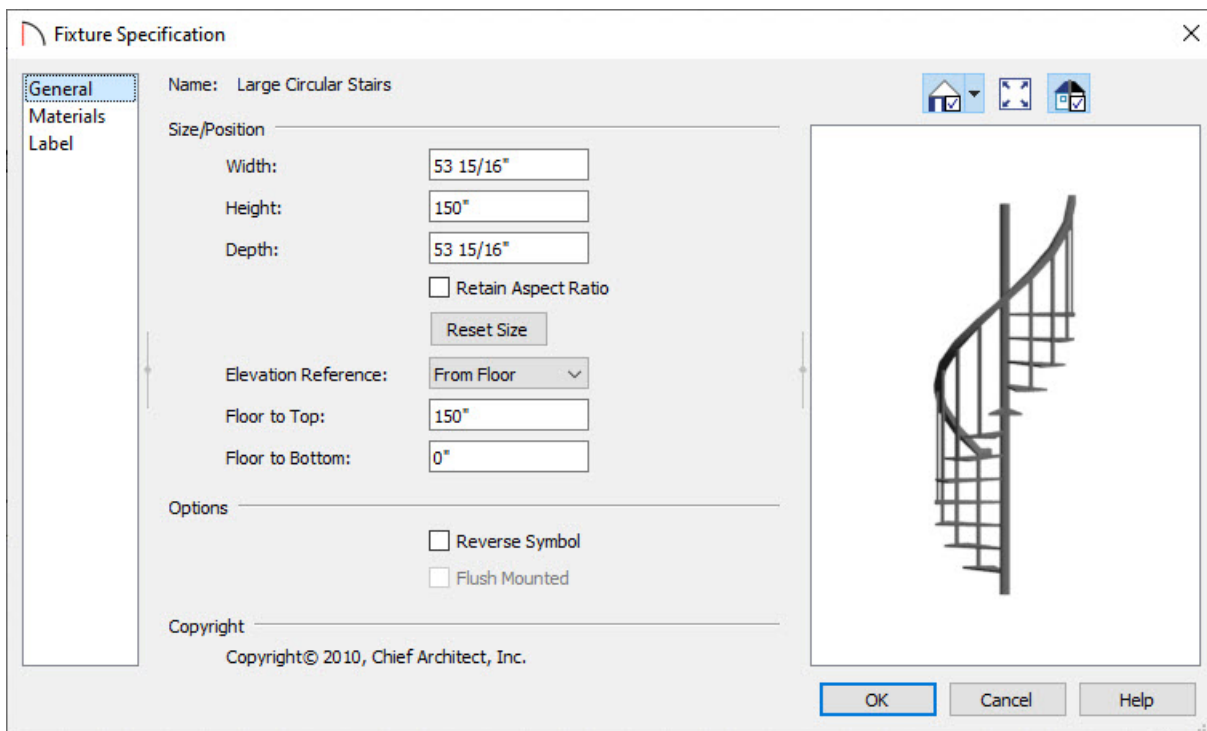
Fixture Specification

General
Materials
Label

Name: Large Circular Stairs

Size/Position

Width: 53 15/16"

Height: 150"

Depth: 53 15/16"

Retain Aspect Ratio

Reset Size

Elevation Reference: From Floor

Floor to Top: 150"

Floor to Bottom: 0"

Options

Reverse Symbol

Flush Mounted

Copyright

Copyright© 2010, Chief Architect, Inc.

OK

Cancel

Help